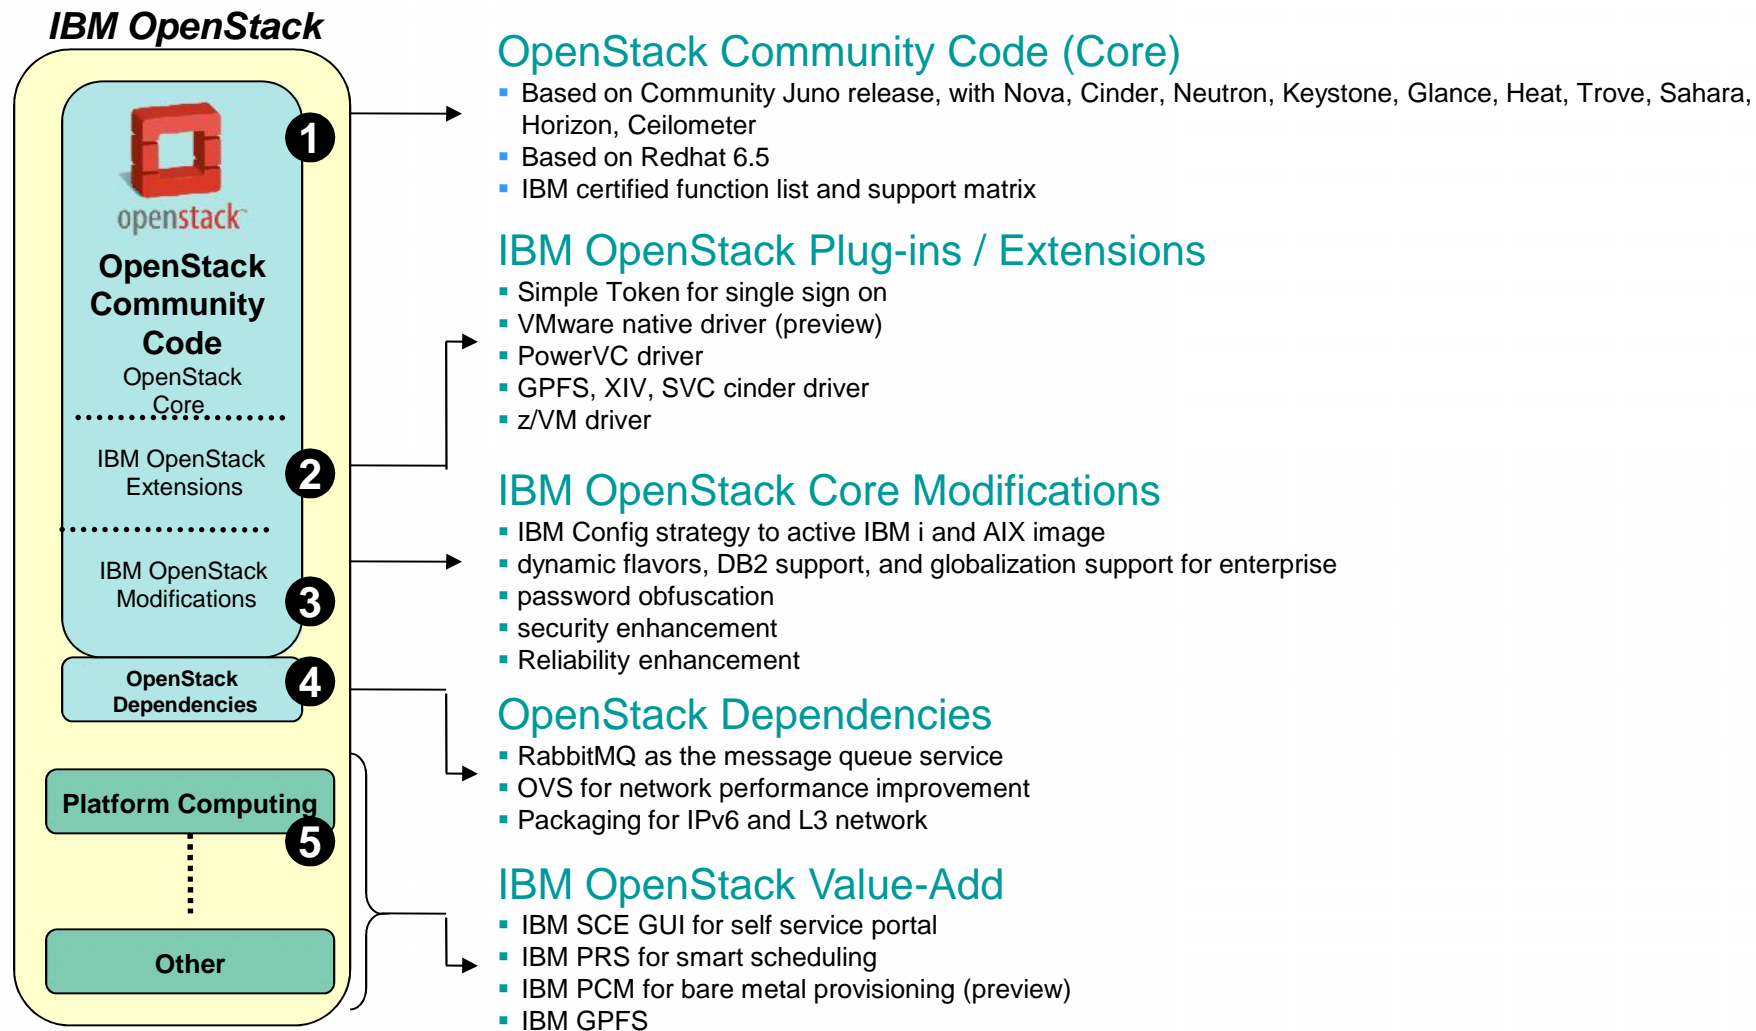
IBM OpenStack

openstack

OpenStack Community Code

OpenStack Core

IBM OpenStack Extensions

IBM OpenStack Modifications

OpenStack Dependencies

Platform Computing

Other

1

2

3

4

5

OpenStack Community Code (Core)
- Based on Community Juno release, with Nova, Cinder, Neutron, Keystone, Glance, Heat, Trove, Sahara, Horizon, Ceilometer
- Based on Redhat 6.5
- IBM certified function list and support matrix

IBM OpenStack Plug-ins / Extensions
- Simple Token for single sign on
- VMware native driver (preview)
- PowerVC driver
- GPFS, XIV, SVC cinder driver
- z/VM driver

IBM OpenStack Core Modifications
- IBM Config strategy to active IBM i and AIX image
- dynamic flavors, DB2 support, and globalization support for enterprise
- password obfuscation
- security enhancement
- Reliability enhancement

OpenStack Dependencies
- RabbitMQ as the message queue service
- OVS for network performance improvement
- Packaging for IPv6 and L3 network

IBM OpenStack Value-Add
- IBM SCE GUI for self service portal
- IBM PRS for smart scheduling
- IBM PCM for bare metal provisioning (preview)
- IBM GPFS